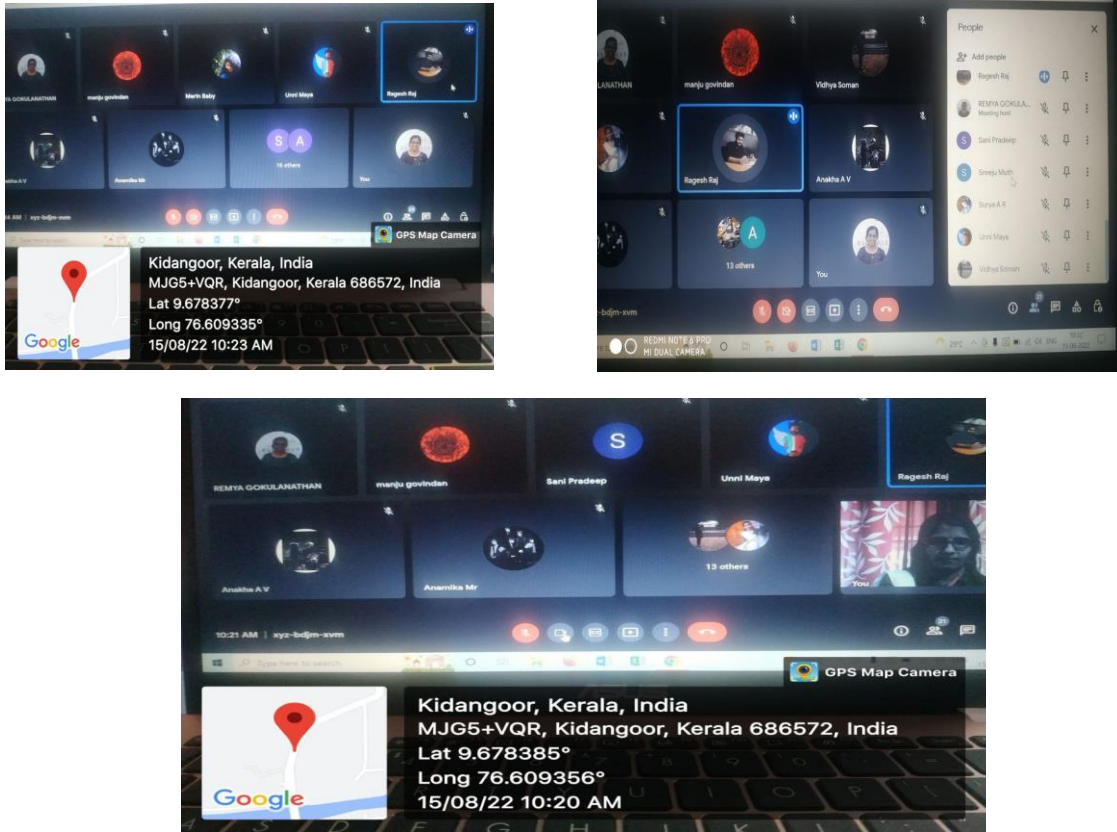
YA GOKULANATHAN

manju govindan

Merin Baby

Unni Maya

Ragesh Raj

Anakha A V

Anamika Mr

S A

16 others

You

AM | xyz-bdjm-xvm

GPS Map Camera

Kidangoor, Kerala, India
MJG5+VQR, Kidangoor, Kerala 686572, India
Lat 9.678377°
Long 76.609335°
15/08/22 10:23 AM

Google

LANATHAN

manju govindan

Vidhya Soman

Ragesh Raj

Anakha A V

A

13 others

You

-bdjm-xvm

People

Add people

Ragesh Raj

REMYA GOKULA...
Meeting host

Sani Pradeep

Sreeju Muth

Surya A R

Unni Maya

Vidhya Soman

REDMI NOTE 6 PRO
MI DUAL CAMERA

REMYA GOKULANATHAN

manju govindan

S

Sani Pradeep

Unni Maya

Ragesh Raj

Anakha A V

Anamika Mr

13 others

You

10:21 AM | xyz-bdjm-xvm

21

Type here to search

GPS Map Camera

Kidangoor, Kerala, India
MJG5+VQR, Kidangoor, Kerala 686572, India
Lat 9.678385°
Long 76.609356°
15/08/22 10:20 AM

Google